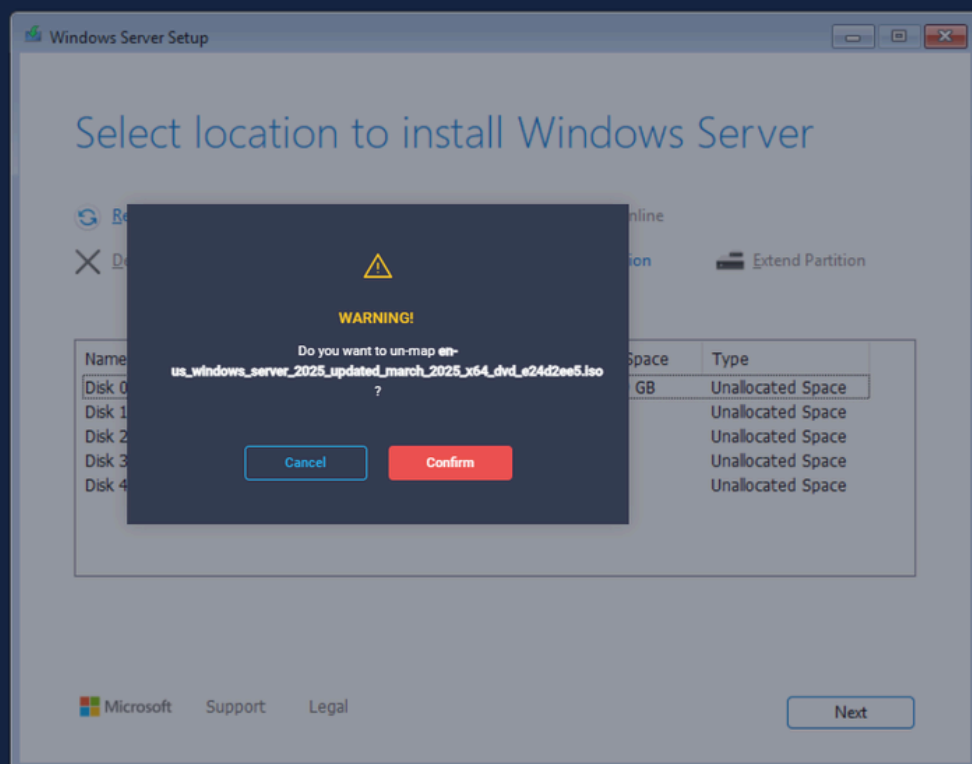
Windows Server Setup

Select location to install Windows Server

Re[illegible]

De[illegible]

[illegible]nline

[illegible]ion

Extend Partition

WARNING!

Do you want to un-map en-us_windows_server_2025_updated_march_2025_x64_dvd_e24d2ee5.iso ?

Cancel

Confirm

| Name | Space | Type |
|---|---|---|
| Disk 0 | GB | Unallocated Space |
| Disk 1 | | Unallocated Space |
| Disk 2 | | Unallocated Space |
| Disk 3 | | Unallocated Space |
| Disk 4 | | Unallocated Space |

Microsoft Support Legal

Next